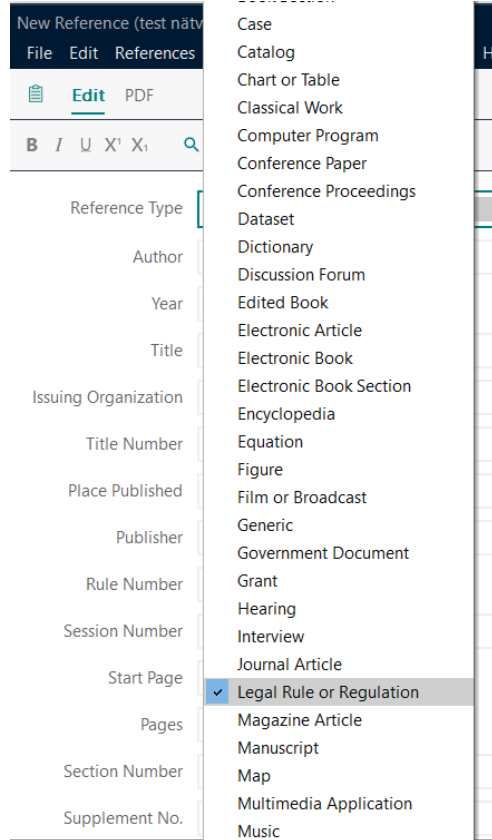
New Reference (test nätv

File Edit References

Edit PDF

B I U X¹ X₁

Reference Type

Author

Year

Title

Issuing Organization

Title Number

Place Published

Publisher

Rule Number

Session Number

Start Page

Pages

Section Number

Supplement No.

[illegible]

Case
Catalog
Chart or Table
Classical Work
Computer Program
Conference Paper
Conference Proceedings
Dataset
Dictionary
Discussion Forum
Edited Book
Electronic Article
Electronic Book
Electronic Book Section
Encyclopedia
Equation
Figure
Film or Broadcast
Generic
Government Document
Grant
Hearing
Interview
Journal Article
✓ Legal Rule or Regulation
Magazine Article
Manuscript
Map
Multimedia Application
Music

H